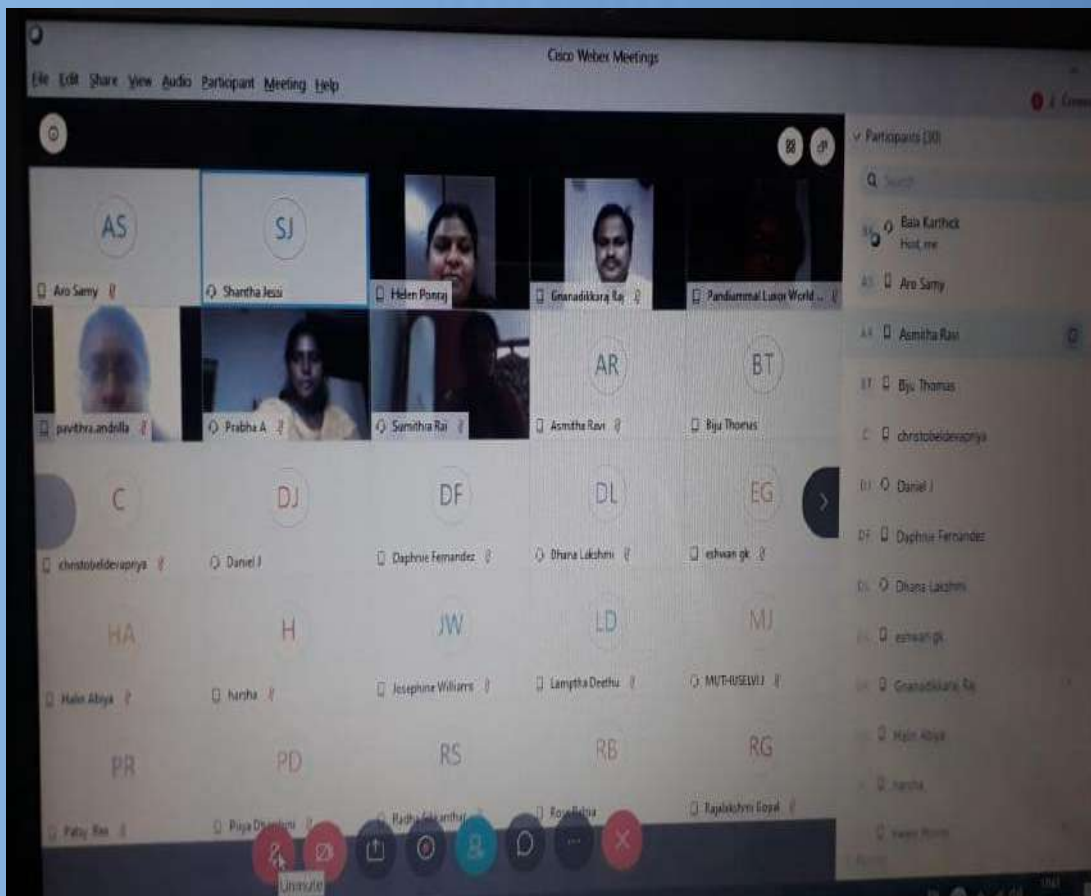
Cisco Webex Meetings

File Edit Share View Audio Participant Meeting Help

AS
Aro Samy

SJ
Shantha Jessi

Helen Ponraj

Gnanadikkaraj Raj

Pandiammal Luxor World ...

pavithra.andrilla

Prabha A

Sumithra Rai

AR
Asmitha Ravi

BT
Biju Thomas

C
christobelderapriya

DJ
Daniel J

DF
Daphnie Fernandez

DL
Dhana Lakshmi

EG
eshwan gk

HA
Halin Abiya

H
harsha

JW
Josephine Williams

LD
Lamptha Deethu

MJ
MUTHUSELVI J

PR
Patsy Rex

PD
Priya D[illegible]

RS
Radha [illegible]

RB
Rose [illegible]

RG
Rajalakshmi Gopal

Unmute

Participants (30)

Search

Bala Karthick
Host, me

Aro Samy

Asmitha Ravi

Biju Thomas

christobelderapriya

Daniel J

Daphnie Fernandez

Dhana Lakshmi

eshwan gk

Gnanadikkaraj Raj

Halin Abiya

harsha

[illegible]